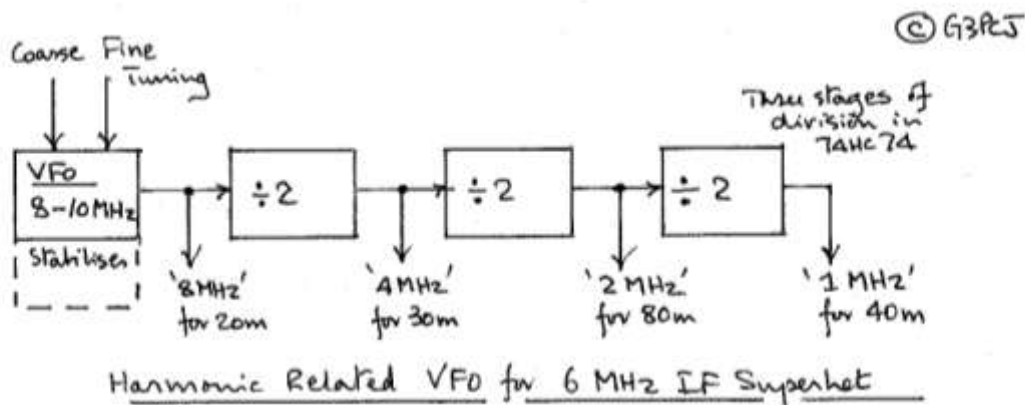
© G3PCJ

Coarse Fine Tuning

Three stages of division in 74HC74

VFO 8-10MHz

Stabiliser

$\div 2$

$\div 2$

$\div 2$

'8MHz' for 20m

'4MHz' for 30m

'2 MHz' for 80m

'1 MHz' for 40m

Harmonic Related VFO for 6 MHz IF Superhet